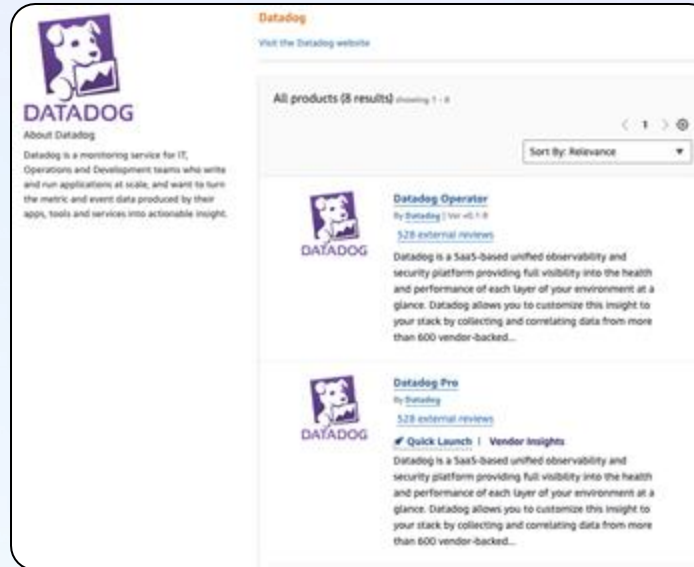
DATADOG

About Datadog

Datadog is a monitoring service for IT, Operations and Development teams who write and run applications at scale, and want to turn the metric and event data produced by their apps, tools and services into actionable insight.

Datadog

Visit the Datadog website

All products (8 results) showing 1 - 8

< 1 >

Sort By: Relevance

DATADOG

Datadog Operator

By Datadog | Ver v0.1-8

528 external reviews

Datadog is a SaaS-based unified observability and security platform providing full visibility into the health and performance of each layer of your environment at a glance. Datadog allows you to customize this insight to your stack by collecting and correlating data from more than 600 vendor-backed...

DATADOG

Datadog Pro

By Datadog

528 external reviews

Quick Launch | Vendor Insights

Datadog is a SaaS-based unified observability and security platform providing full visibility into the health and performance of each layer of your environment at a glance. Datadog allows you to customize this insight to your stack by collecting and correlating data from more than 600 vendor-backed...